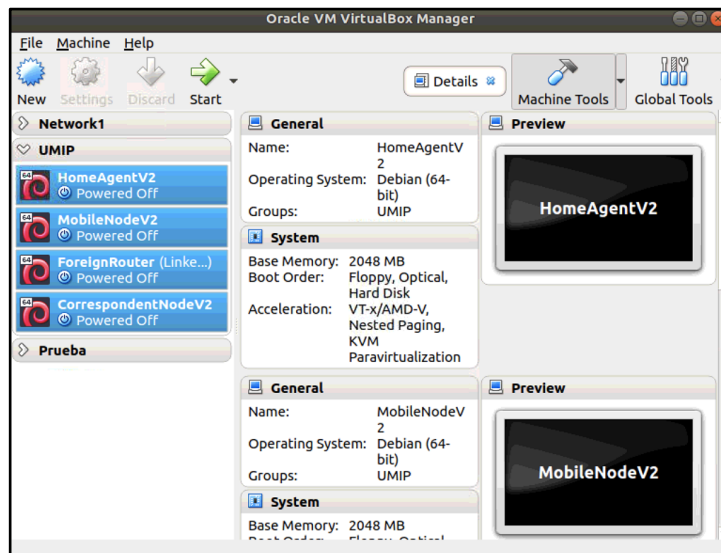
Oracle VM VirtualBox Manager

File Machine Help

New Settings Discard Start

Details

Machine Tools Global Tools

Network1

UMIP

HomeAgentV2
Powered Off

MobileNodeV2
Powered Off

ForeignRouter (Linke...)
Powered Off

CorrespondentNodeV2
Powered Off

Prueba

General

Name: HomeAgentV2
Operating System: Debian (64-bit)
Groups: UMIP

System

Base Memory: 2048 MB
Boot Order: Floppy, Optical, Hard Disk
Acceleration: VT-x/AMD-V, Nested Paging, KVM Paravirtualization

Preview

HomeAgentV2

General

Name: MobileNodeV2
Operating System: Debian (64-bit)
Groups: UMIP

System

Base Memory: 2048 MB
Boot Order: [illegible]

Preview

MobileNodeV2